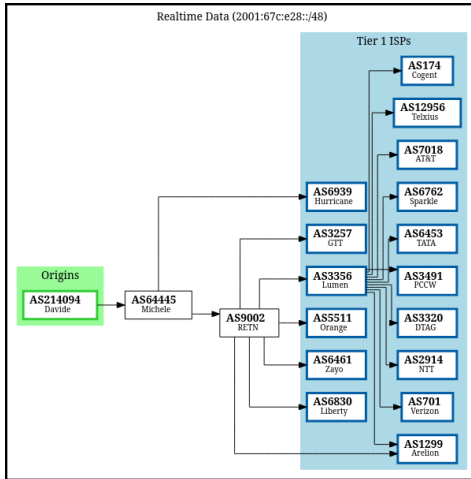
Realtime Data (2001:67c:e28::/48)

Origins

AS214094
Davide

AS64445
Michele

AS9002
RETN

Tier 1 ISPs

AS174
Cogent

AS12956
Telxius

AS7018
AT&T

AS6939
Hurricane

AS6762
Sparkle

AS3257
GTT

AS6453
TATA

AS3356
Lumen

AS3491
PCCW

AS5511
Orange

AS3320
DTAG

AS6461
Zayo

AS2914
NTT

AS6830
Liberty

AS701
Verizon

AS1299
Arelion